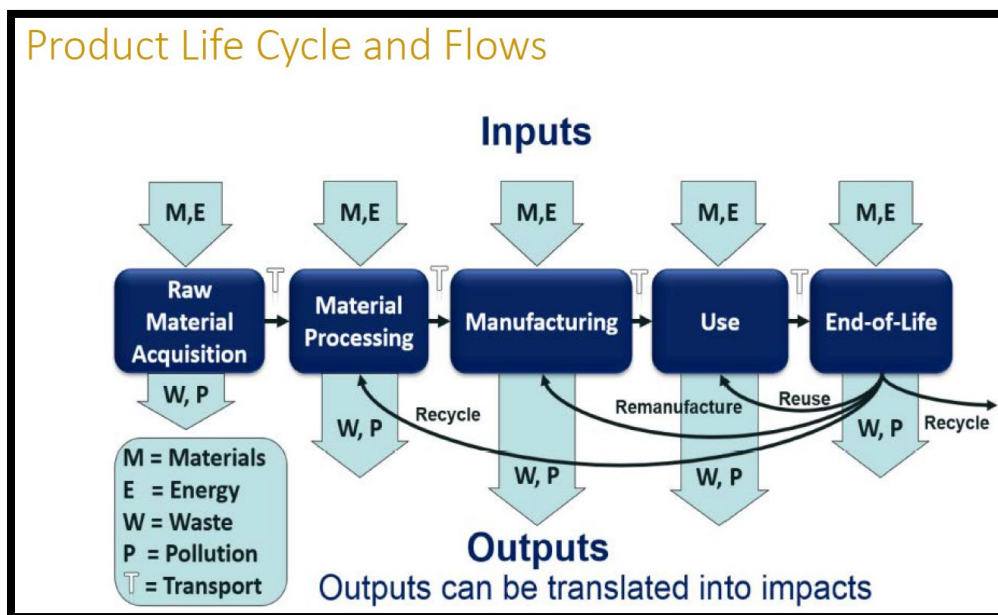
Product Life Cycle and Flows

Inputs

M,E

M,E

M,E

M,E

M,E

Raw Material Acquisition

T

Material Processing

T

Manufacturing

T

Use

T

End-of-Life

W, P

W, P

Recycle

Remanufacture

Reuse

W, P

Recycle

W, P

W, P

M = Materials
E = Energy
W = Waste
P = Pollution
T = Transport

Outputs

Outputs can be translated into impacts